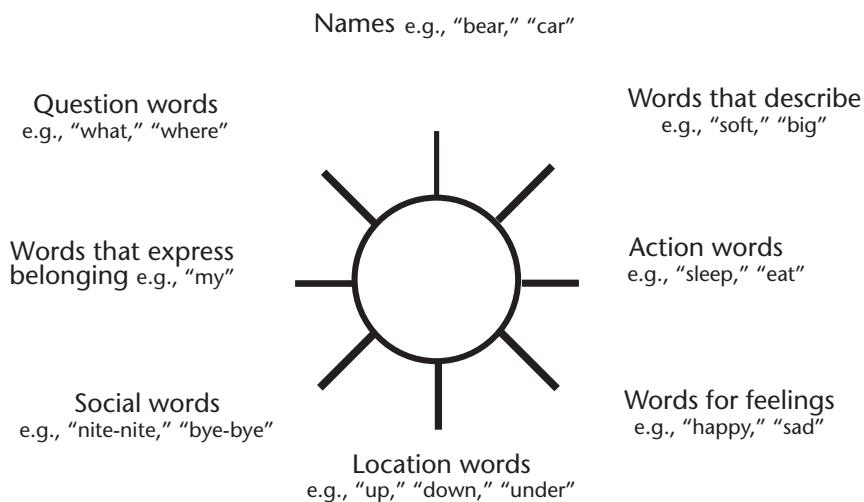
Names e.g., "bear," "car"

Question words
e.g., "what," "where"

Words that describe
e.g., "soft," "big"

Words that express belonging e.g., "my"

Action words
e.g., "sleep," "eat"

Social words
e.g., "nite-nite," "bye-bye"

Words for feelings
e.g., "happy," "sad"

Location words
e.g., "up," "down," "under"